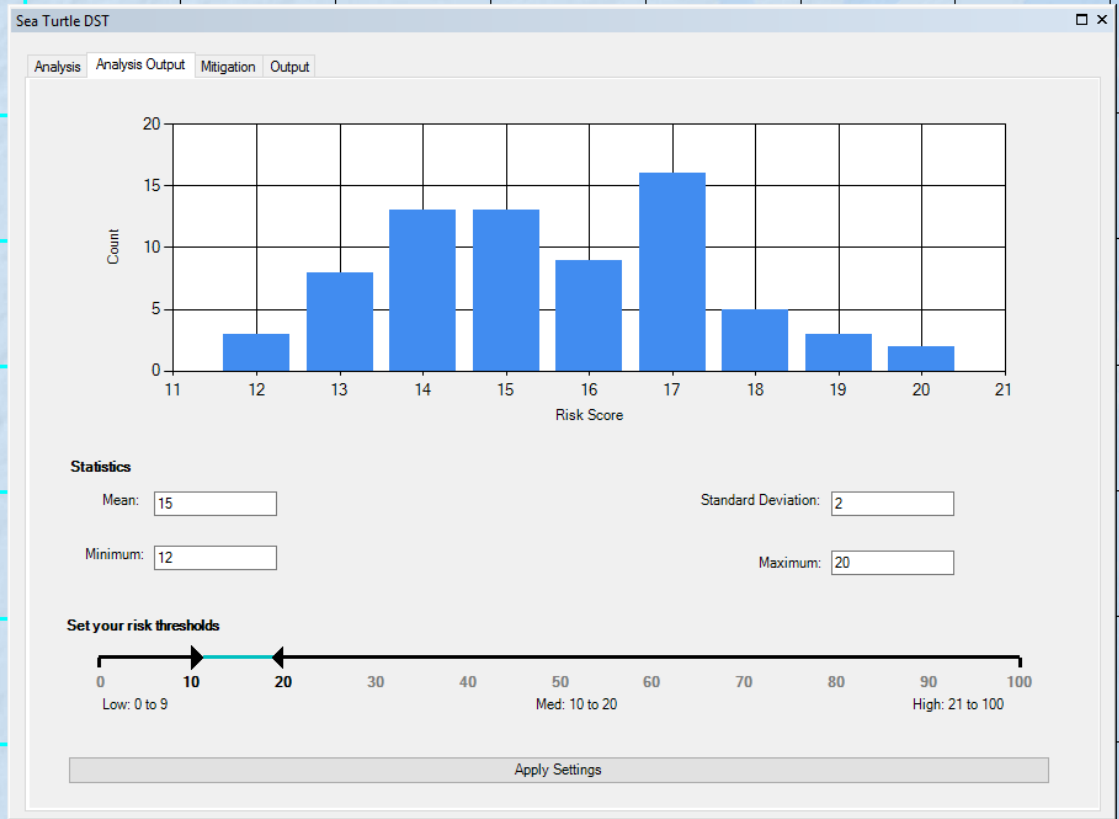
Sea Turtle DST

Analysis | Analysis Output | Mitigation | Output

20
15
10
5
0
Count
11 12 13 14 15 16 17 18 19 20 21
Risk Score

Statistics

Mean: 15

Standard Deviation: 2

Minimum: 12

Maximum: 20

Set your risk thresholds

0 10 20 30 40 50 60 70 80 90 100

Low: 0 to 9

Med: 10 to 20

High: 21 to 100

Apply Settings